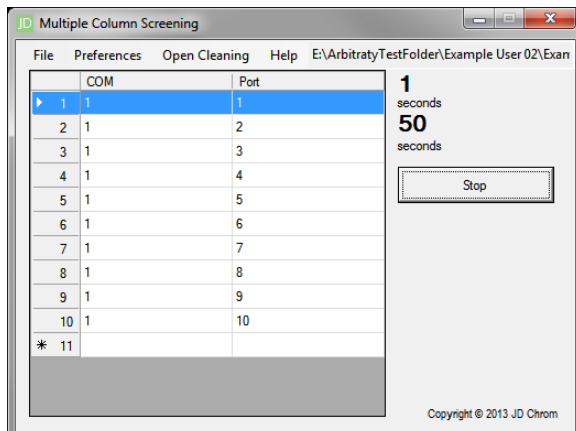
JD Multiple Column Screening

File Preferences Open Cleaning Help E:\ArbitratyTestFolder\Example User 02\Exan

| | COM | Port |
|---|---|---|
| 1 | 1 | 1 |
| 2 | 1 | 2 |
| 3 | 1 | 3 |
| 4 | 1 | 4 |
| 5 | 1 | 5 |
| 6 | 1 | 6 |
| 7 | 1 | 7 |
| 8 | 1 | 8 |
| 9 | 1 | 9 |
| 10 | 1 | 10 |
| * 11 | | |

1
seconds
50
seconds

Stop

Copyright © 2013 JD Chrom